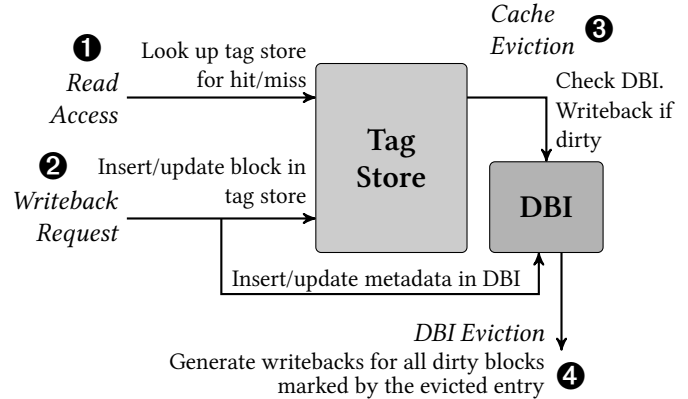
❶ Read Access

Look up tag store for hit/miss

❷ Writeback Request

Insert/update block in tag store

Tag Store

Cache Eviction ❸

Check DBI. Writeback if dirty

DBI

Insert/update metadata in DBI

DBI Eviction

Generate writebacks for all dirty blocks marked by the evicted entry ❹